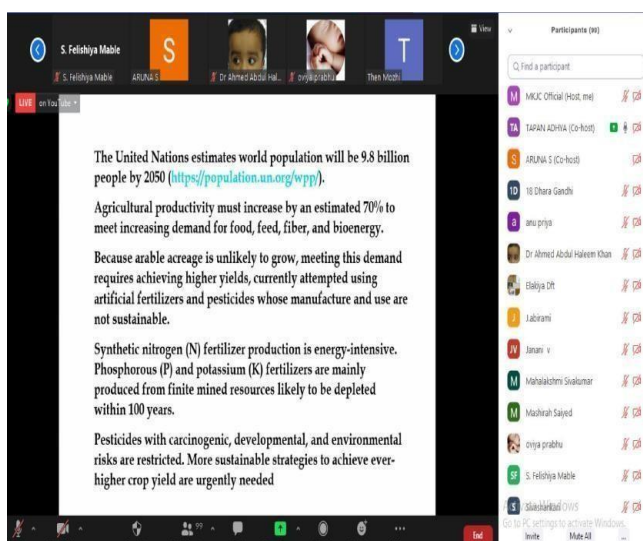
S. Felishiya Mable

S. Felishiya Mable

S

ARUNA S

Dr Ahmed Abdul Hal...

oviya prabhu

T

Then Mozhi

View

LIVE on YouTube

The United Nations estimates world population will be 9.8 billion people by 2050 (https://population.un.org/wpp/).

Agricultural productivity must increase by an estimated 70% to meet increasing demand for food, feed, fiber, and bioenergy.

Because arable acreage is unlikely to grow, meeting this demand requires achieving higher yields, currently attempted using artificial fertilizers and pesticides whose manufacture and use are not sustainable.

Synthetic nitrogen (N) fertilizer production is energy-intensive. Phosphorous (P) and potassium (K) fertilizers are mainly produced from finite mined resources likely to be depleted within 100 years.

Pesticides with carcinogenic, developmental, and environmental risks are restricted. More sustainable strategies to achieve ever-higher crop yield are urgently needed

Participants (99)

Find a participant

M MKJC Official (Host, me)

TA TAPAN ADHYA (Co-host)

S ARUNA S (Co-host)

1D 1B Dhara Gandhi

a anu priya

Dr Ahmed Abdul Haleem Khan

Elakiya Dft

J Jabirami

JV Janani v

M Mahalakshmi Sivakumar

M Mashirah Saiyed

oviya prabhu

SF S. Felishiya Mable

S Sivashankari

Activate Windows
Go to PC settings to activate Windows.

99

End

Invite

Mute All